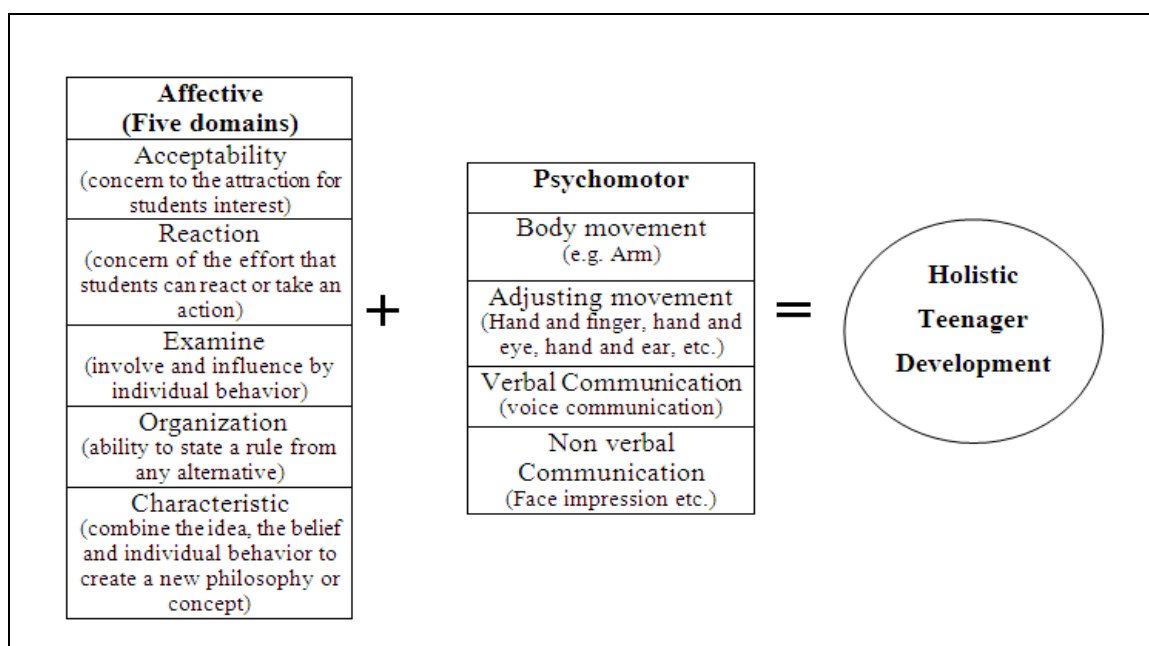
| Affective (Five domains) |
|---|
| Acceptability (concern to the attraction for students interest) |
| Reaction (concern of the effort that students can react or take an action) |
| Examine (involve and influence by individual behavior) |
| Organization (ability to state a rule from any alternative) |
| Characteristic (combine the idea, the belief and individual behavior to create a new philosophy or concept) |

+

| Psychomotor |
|---|
| Body movement (e.g. Arm) |
| Adjusting movement (Hand and finger, hand and eye, hand and ear, etc.) |
| Verbal Communication (voice communication) |
| Non verbal Communication (Face impression etc.) |

=

Holistic Teenager Development